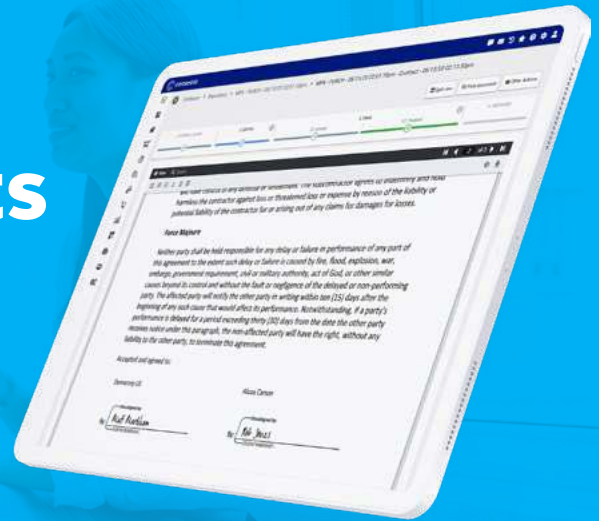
es

harmless the contractor against loss or threatened loss or expense by reason of the liability or potential liability of the contractor for or arising out of any claims for damages for losses.

Force Majeure

Neither party shall be held responsible for any delay or failure in performance of any part of this agreement to the extent such delay or failure is caused by fire, flood, explosion, war, embargo, government requirement, civil or military authority, act of God, or other similar causes beyond its control and without the fault or negligence of the delayed or non-performing party. The affected party will notify the other party in writing within ten (15) days after the beginning of any such cause that would affect its performance. Notwithstanding, if a party's performance is delayed for a period exceeding thirty (30) days from the date the other party receives notice under this paragraph, the non-affected party will have the right, without any liability to the other party, to terminate this agreement.

Accepted and agreed to:

Alissa Carson

By: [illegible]

By: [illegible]